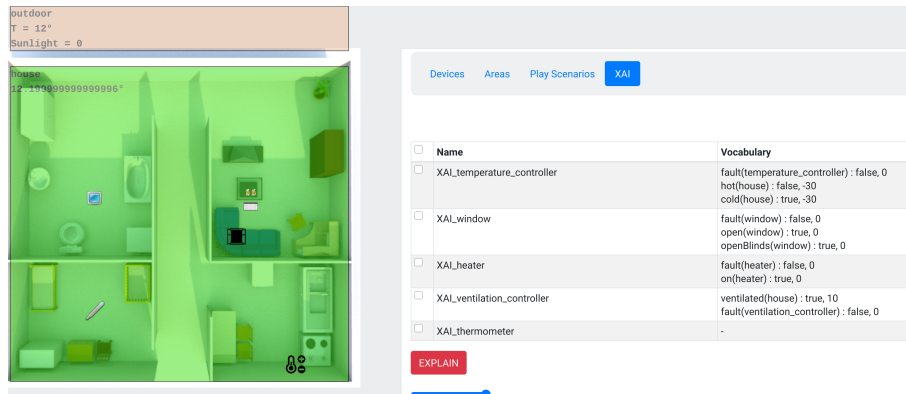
outdoor
T = 12°
Sunlight = 0

house
12.199999999999996°

Devices Areas Play Scenarios XAI

| | Name | Vocabulary |
|---|---|---|
| | XAI_temperature_controller | fault(temperature_controller) : false, 0<br>hot(house) : false, -30<br>cold(house) : true, -30 |
| | XAI_window | fault(window) : false, 0<br>open(window) : true, 0<br>openBlinds(window) : true, 0 |
| | XAI_heater | fault(heater) : false, 0<br>on(heater) : true, 0 |
| | XAI_ventilation_controller | ventilated(house) : true, 10<br>fault(ventilation_controller) : false, 0 |
| | XAI_thermometer | - |

EXPLAIN